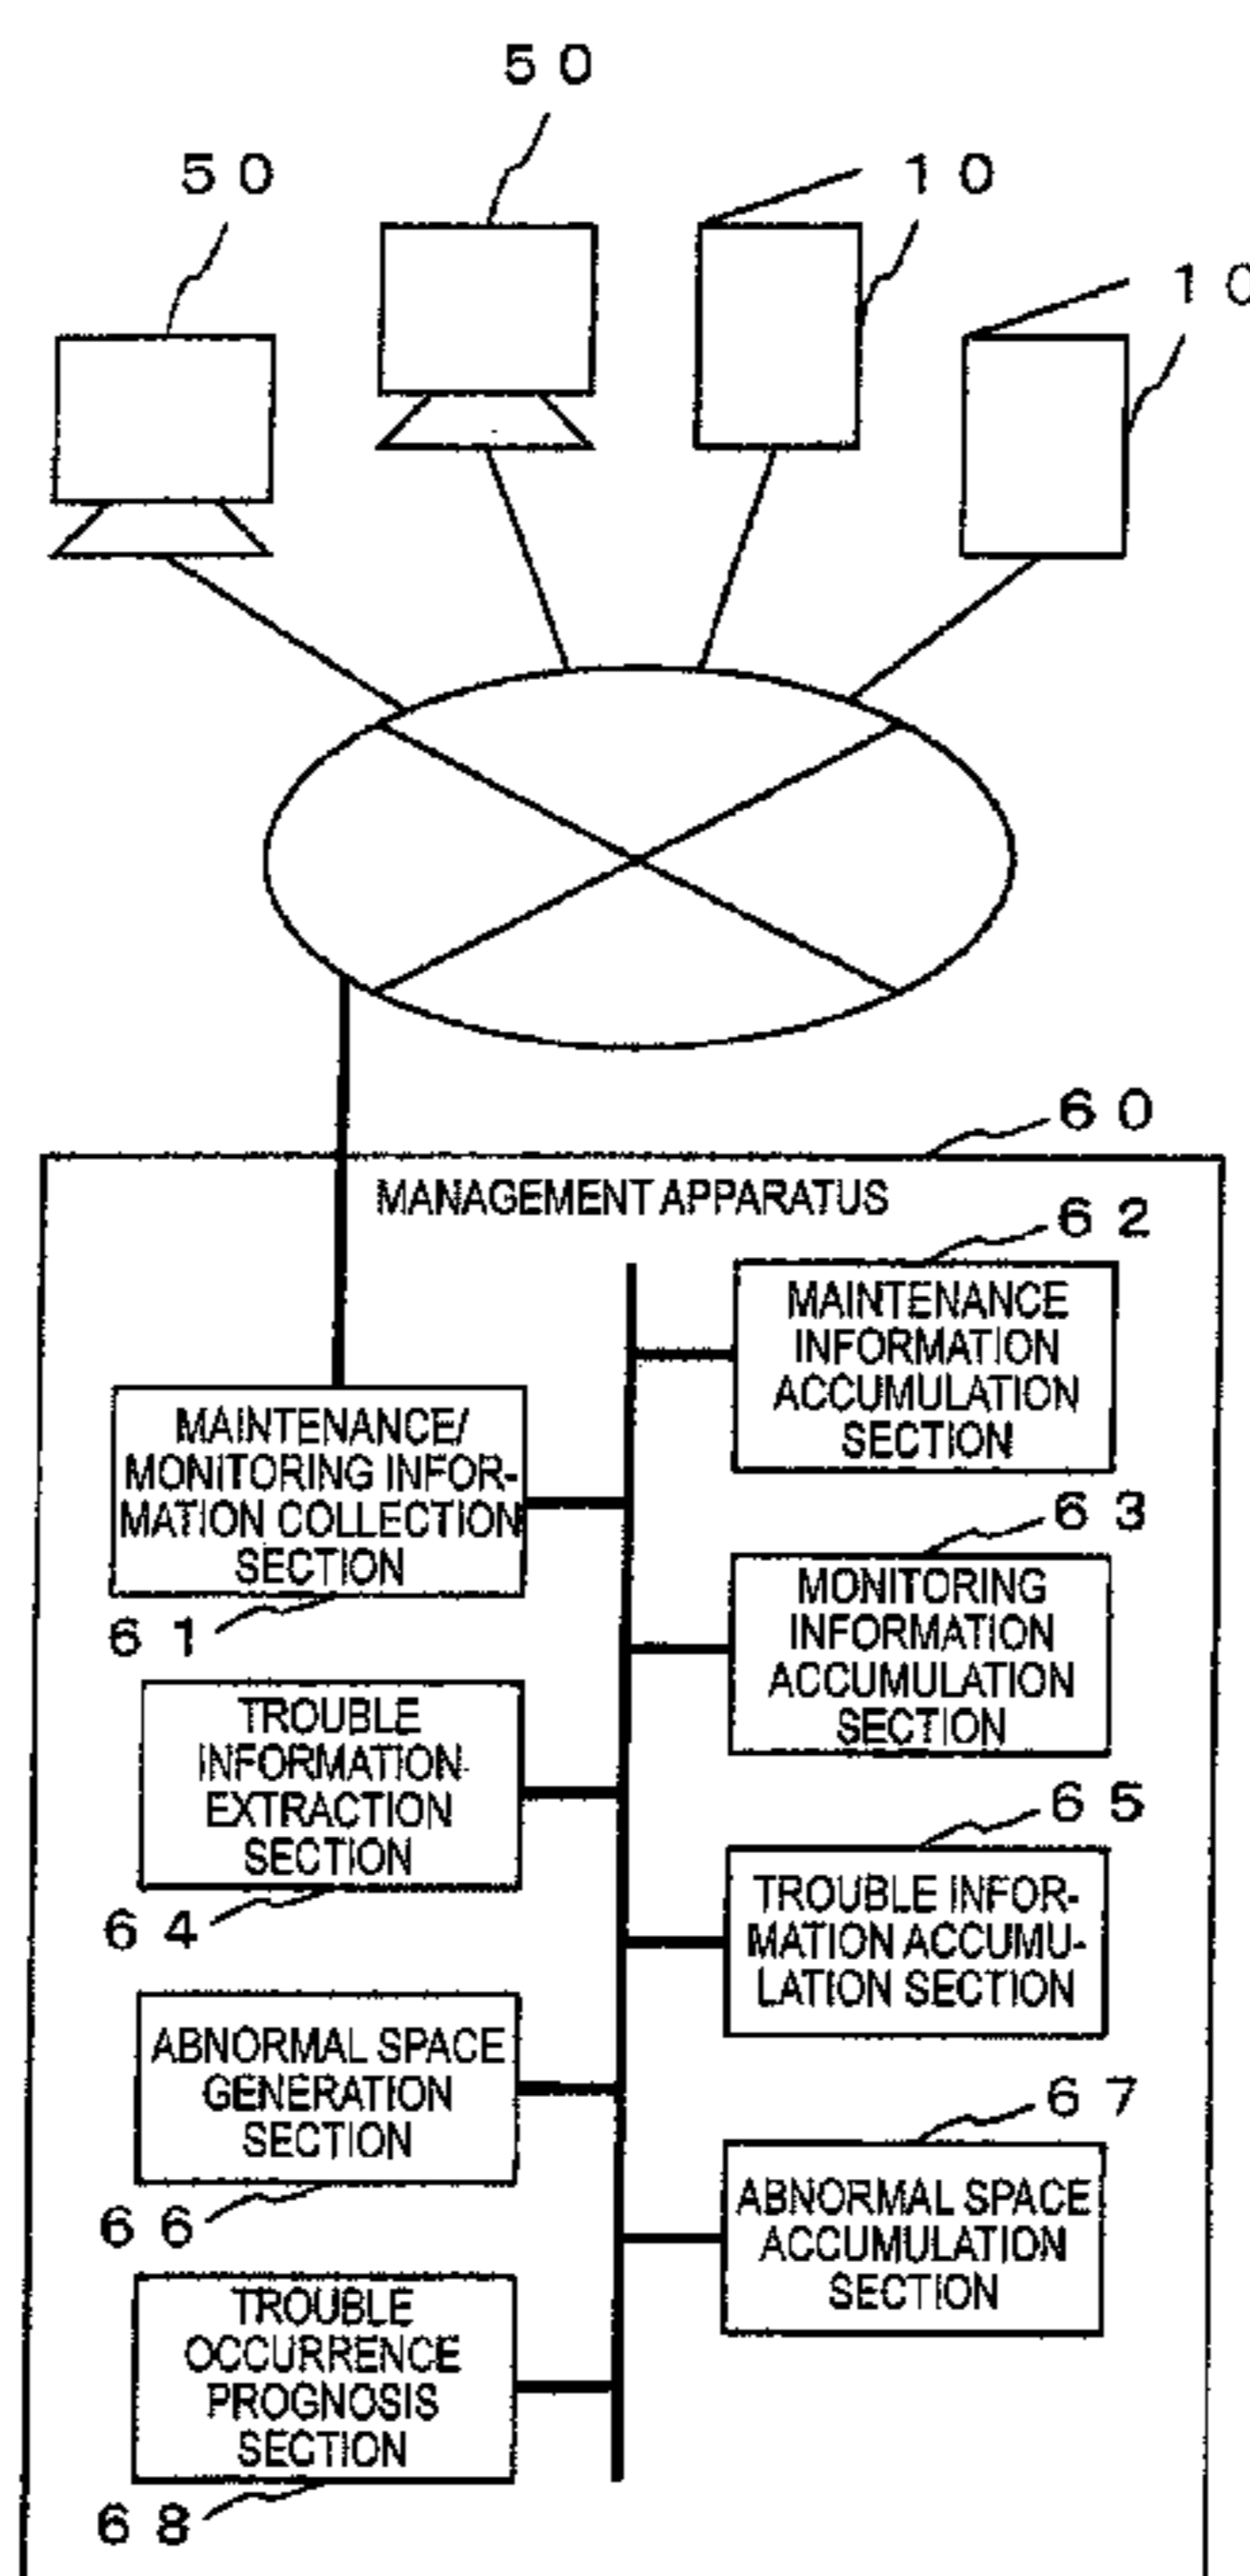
50

50

10

10

60

MANAGEMENT APPARATUS

62

MAINTENANCE INFORMATION ACCUMULATION SECTION

MAINTENANCE/ MONITORING INFORMATION COLLECTION SECTION

61

63

MONITORING INFORMATION ACCUMULATION SECTION

TROUBLE INFORMATION EXTRACTION SECTION

64

65

TROUBLE INFORMATION ACCUMULATION SECTION

ABNORMAL SPACE GENERATION SECTION

66

67

ABNORMAL SPACE ACCUMULATION SECTION

TROUBLE OCCURRENCE PROGNOSIS SECTION

68